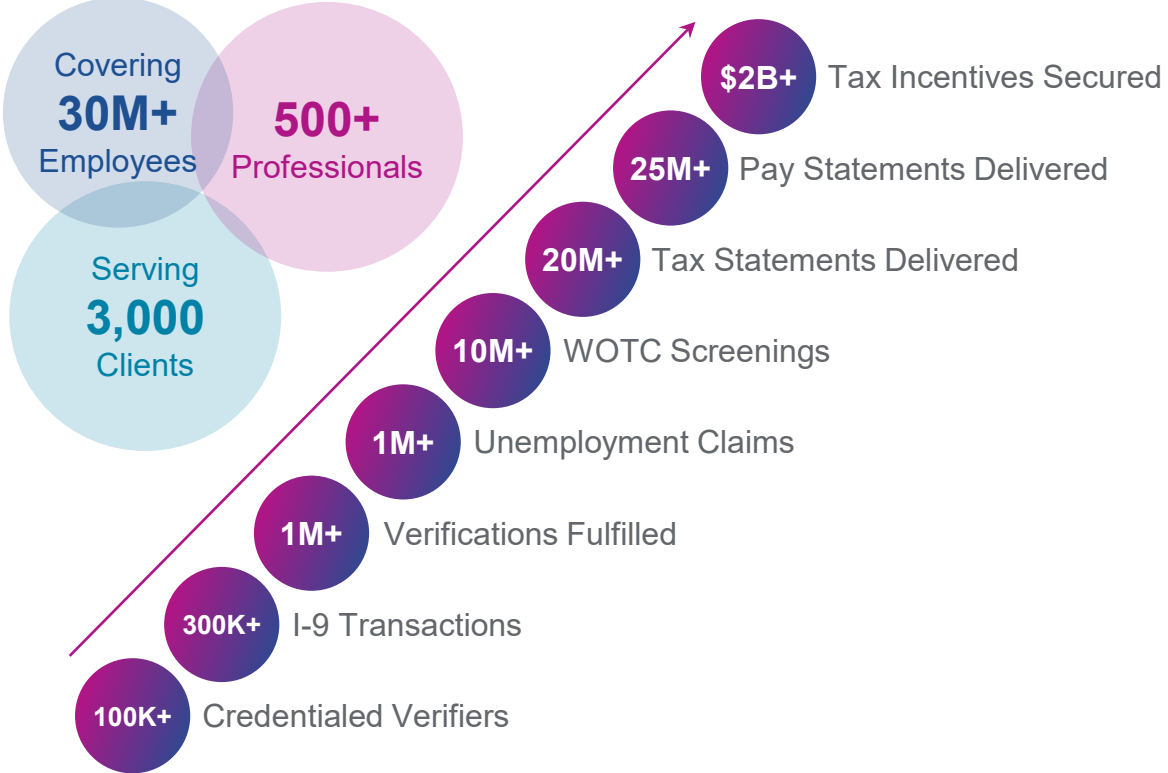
Covering
30M+
Employees

500+
Professionals

Serving
3,000
Clients

$2B+ Tax Incentives Secured

25M+ Pay Statements Delivered

20M+ Tax Statements Delivered

10M+ WOTC Screenings

1M+ Unemployment Claims

1M+ Verifications Fulfilled

300K+ I-9 Transactions

100K+ Credentialed Verifiers